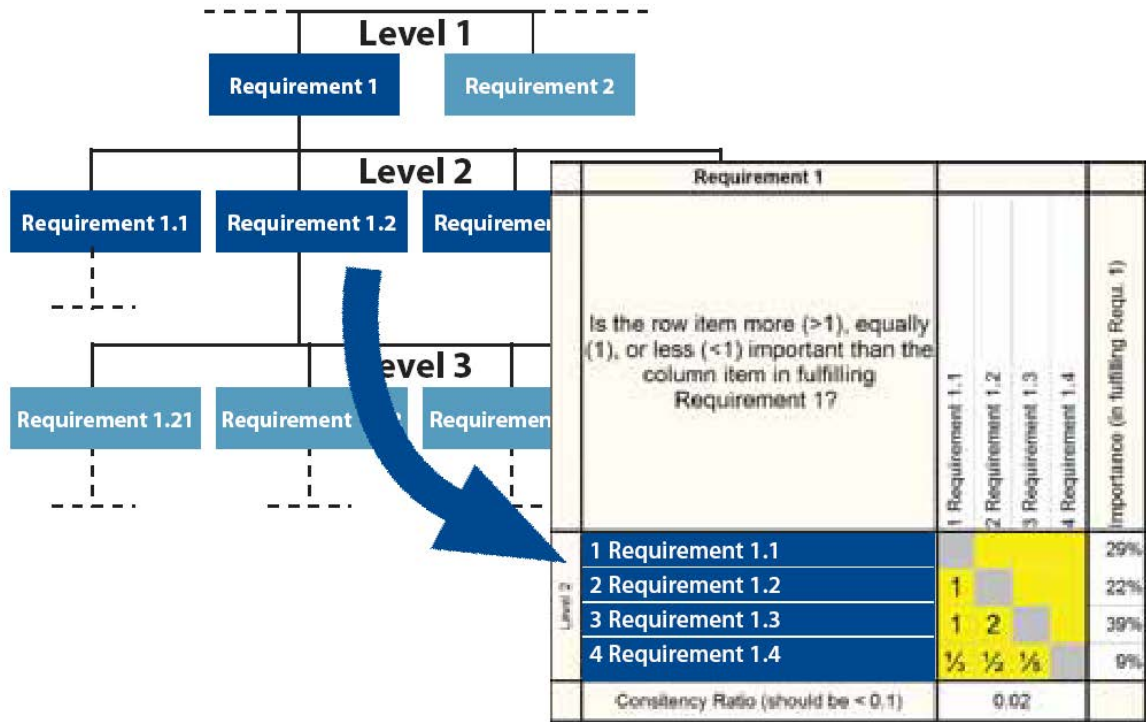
Level 1

Requirement 1

Requirement 2

Level 2

Requirement 1.1

Requirement 1.2

Requiremen

Level 3

Requirement 1.21

Requirement

Requiremen

| Requirement 1 | | |
|---|---|---|
| Is the row item more (>1), equally (1), or less (<1) important than the column item in fulfilling Requirement 1? | 1 Requirement 1.1 \| 2 Requirement 1.2 \| 3 Requirement 1.3 \| 4 Requirement 1.4 | Importance (in fulfilling Requ. 1) |
| 1 Requirement 1.1 | | 29% |
| 2 Requirement 1.2 | 1 | 22% |
| 3 Requirement 1.3 | 1 2 | 39% |
| 4 Requirement 1.4 | ⅓ ½ ⅛ | 9% |
| Consitency Ratio (should be < 0.1) | 0.02 | |

Level 2